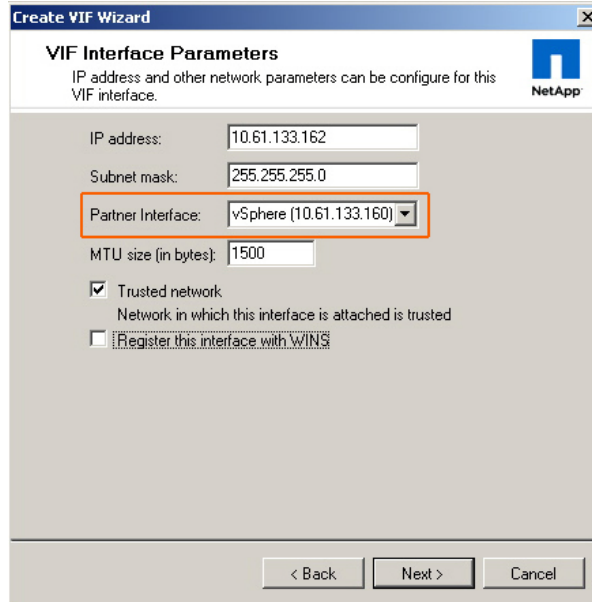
Create VIF Wizard

X

VIF Interface Parameters

IP address and other network parameters can be configure for this VIF interface.

NetApp

IP address: 10.61.133.162

Subnet mask: 255.255.255.0

Partner Interface: vSphere (10.61.133.160)

MTU size (in bytes): 1500

Trusted network

Network in which this interface is attached is trusted

Register this interface with WINS

< Back

Next >

Cancel